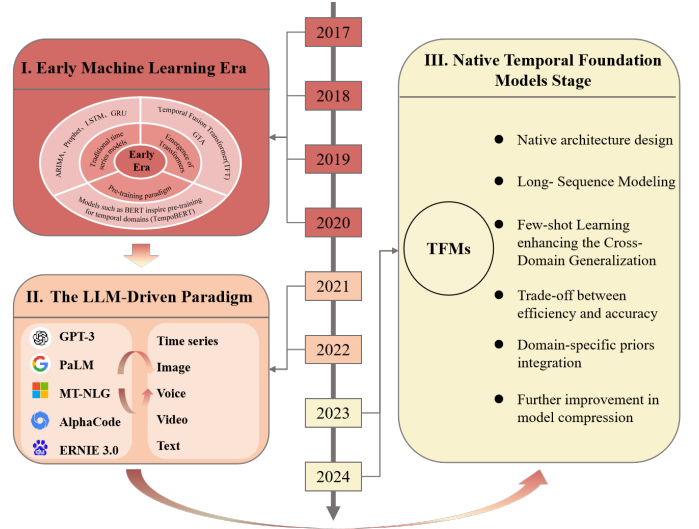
2017

2018

2019

2020

2021

2022

2023

2024

I. Early Machine Learning Era

ARIMA, Prophet, LSTM, GRU

Traditional time series models

Temporal Fusion Transformer(TFT)

GTA

Emergence of Transformers

Early Era

Pre-training paradigm

Models such as BERT inspire pre-training for temporal domains (TempoBERT)

II. The LLM-Driven Paradigm

GPT-3

PaLM

MT-NLG

AlphaCode

ERNIE 3.0

Time series

Image

Voice

Video

Text

III. Native Temporal Foundation Models Stage

TFMs

Native architecture design

Long- Sequence Modeling

Few-shot Learning enhancing the Cross-Domain Generalization

Trade-off between efficiency and accuracy

Domain-specific priors integration

Further improvement in model compression